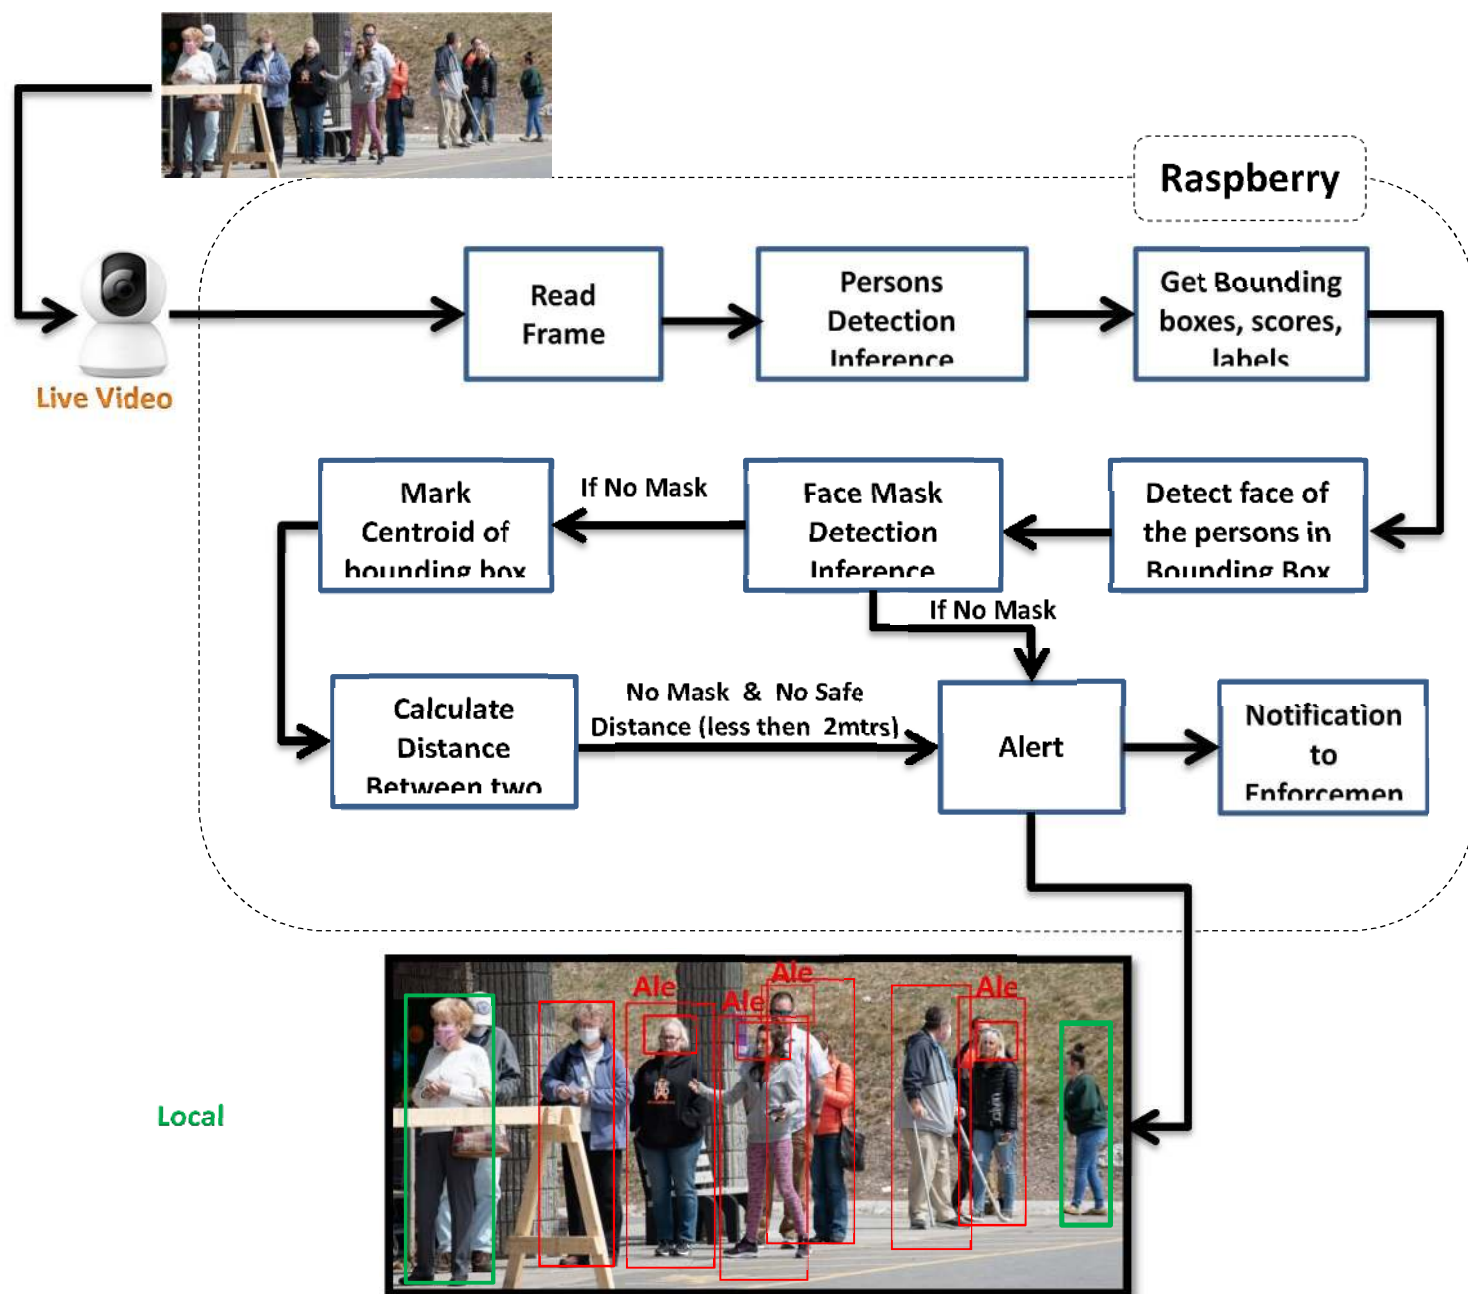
Raspberry

Live Video

Read Frame

Persons Detection Inference

Get Bounding boxes, scores, labels

Mark Centroid of bounding box

If No Mask

Face Mask Detection Inference

Detect face of the persons in Bounding Box

If No Mask

Calculate Distance Between two

No Mask & No Safe Distance (less then 2mtrs)

Alert

Notification to Enforcemen

Ale

Ale

Ale

Ale

Local